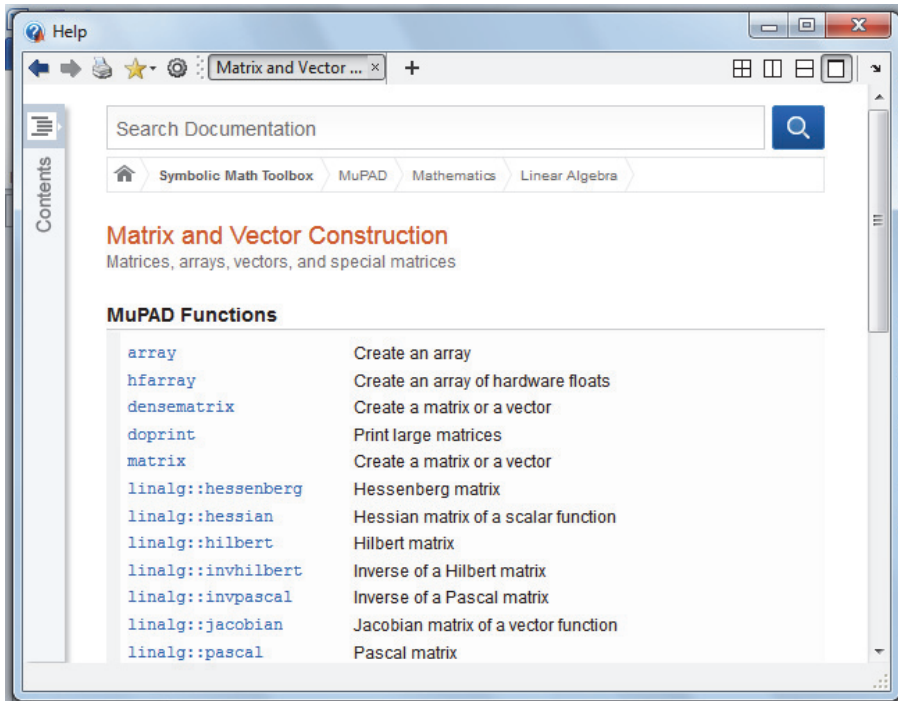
Help

Matrix and Vector ... ×

+

Contents

Search Documentation

Symbolic Math Toolbox
MuPAD
Mathematics
Linear Algebra

Matrix and Vector Construction

Matrices, arrays, vectors, and special matrices

MuPAD Functions

| | |
|---|---|
| array | Create an array |
| hfarray | Create an array of hardware floats |
| densematrix | Create a matrix or a vector |
| doprint | Print large matrices |
| matrix | Create a matrix or a vector |
| linalg::hessenberg | Hessenberg matrix |
| linalg::hessian | Hessian matrix of a scalar function |
| linalg::hilbert | Hilbert matrix |
| linalg::invhilbert | Inverse of a Hilbert matrix |
| linalg::invpascal | Inverse of a Pascal matrix |
| linalg::jacobian | Jacobian matrix of a vector function |
| linalg::pascal | Pascal matrix |